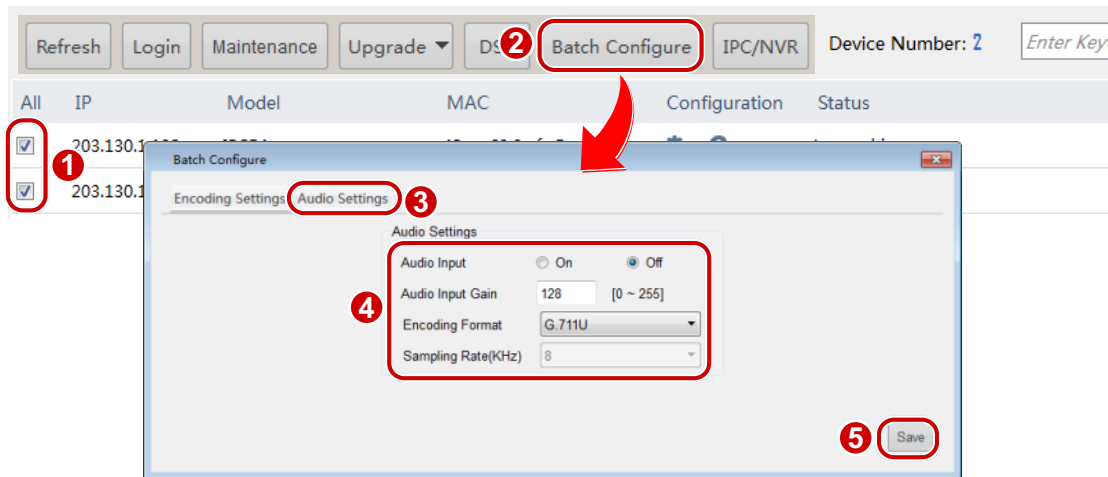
Refresh Login Maintenance Upgrade DS 2 Batch Configure IPC/NVR Device Number: 2 Enter Key

All IP Model MAC Configuration Status

1

203.130.1

203.130.1

Batch Configure

Encoding Settings Audio Settings 3

Audio Settings

4

Audio Input On Off

Audio Input Gain 128 [0 ~ 255]

Encoding Format G.711U

Sampling Rate(KHz) 8

5 Save